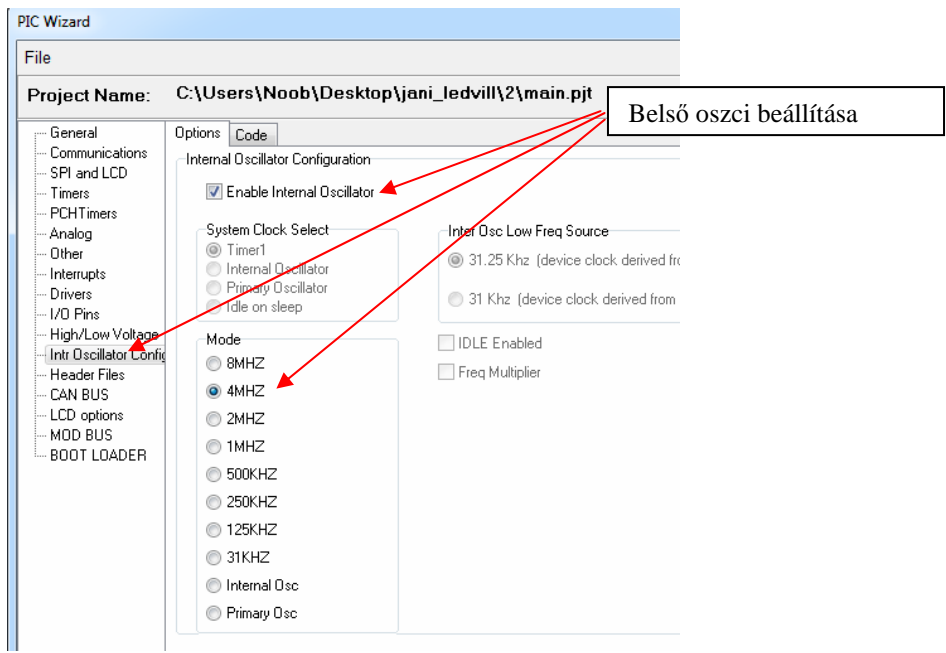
PIC Wizard

File

Project Name: C:\Users\Noob\Desktop\jani_ledvill\2\main.pjt

Belső oszci beállítása

General
Communications
SPI and LCD
Timers
PCHTimers
Analog
Other
Interrupts
Drivers
I/O Pins
High/Low Voltage
Intr Oscillator Config
Header Files
CAN BUS
LCD options
MOD BUS
BOOT LOADER

Options Code

Internal Oscillator Configuration

Enable Internal Oscillator

System Clock Select
Timer1
Internal Oscillator
Primary Oscillator
Idle on sleep

Inter Osc Low Freq Source
31.25 Khz (device clock derived fro
31 Khz (device clock derived from

IDLE Enabled
Freq Multiplier

Mode
8MHZ
4MHZ
2MHZ
1MHZ
500KHZ
250KHZ
125KHZ
31KHZ
Internal Osc
Primary Osc